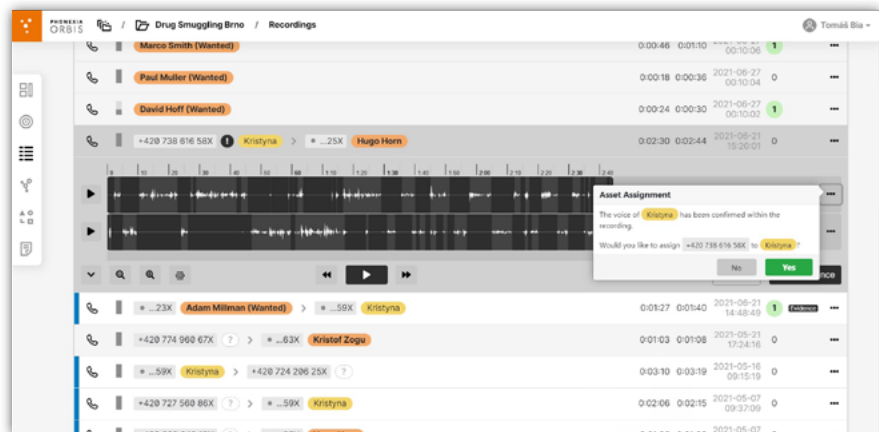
PHONEXIA ORBIS / Drug Smuggling Brno / Recordings

Tomáš Bia

Marco Smith (Wanted) 0:00:46 0:01:10 2021-06-27 00:10:06 1

Paul Muller (Wanted) 0:00:18 0:00:36 2021-06-27 00:10:04 0

David Hoff (Wanted) 0:00:24 0:00:30 2021-06-27 00:10:02 1

+420 738 616 58X Kristyna > ...25X Hugo Horn 0:02:30 0:02:44 2021-06-21 15:20:01 0

Asset Assignment

The voice of Kristyna has been confirmed within the recording.

Would you like to assign +420 738 616 58X to Kristyna ?

No Yes

...23X Adam Millman (Wanted) > ...59X Kristyna 0:01:27 0:01:40 2021-06-21 14:48:49 1 Evidence

+420 774 960 67X ? > ...63X Kristof Zogu 0:01:03 0:01:08 2021-05-21 17:24:16 0

...59X Kristyna > +420 724 206 25X ? 0:03:10 0:03:19 2021-05-16 09:15:19 0

+420 727 560 86X ? > ...59X Kristyna 0:02:06 0:02:15 2021-05-07 09:37:09 0